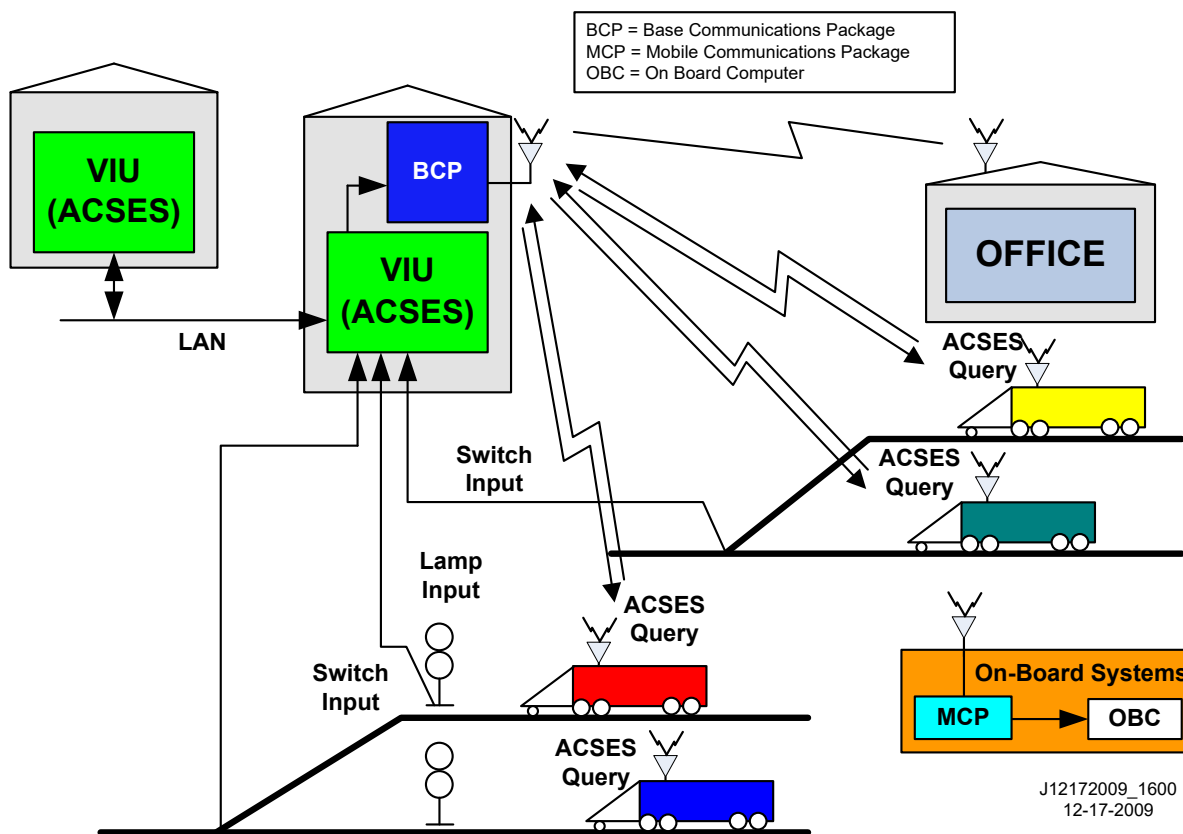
BCP = Base Communications Package
MCP = Mobile Communications Package
OBC = On Board Computer

VIU (ACSES)

BCP

VIU (ACSES)

LAN

OFFICE

ACSES Query

ACSES Query

Switch Input

Lamp Input

ACSES Query

Switch Input

ACSES Query

On-Board Systems

MCP

OBC

J12172009_1600
12-17-2009